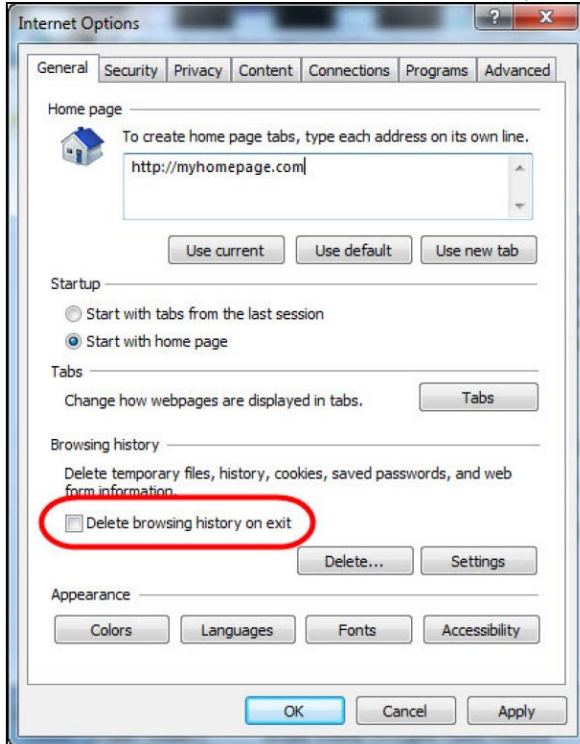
Internet Options

?

General | Security | Privacy | Content | Connections | Programs | Advanced

Home page

To create home page tabs, type each address on its own line.

http://myhomepage.com

Use current | Use default | Use new tab

Startup

Start with tabs from the last session

Start with home page

Tabs

Change how webpages are displayed in tabs.

Tabs

Browsing history

Delete temporary files, history, cookies, saved passwords, and web form information.

Delete browsing history on exit

Delete... | Settings

Appearance

Colors | Languages | Fonts | Accessibility

OK | Cancel | Apply